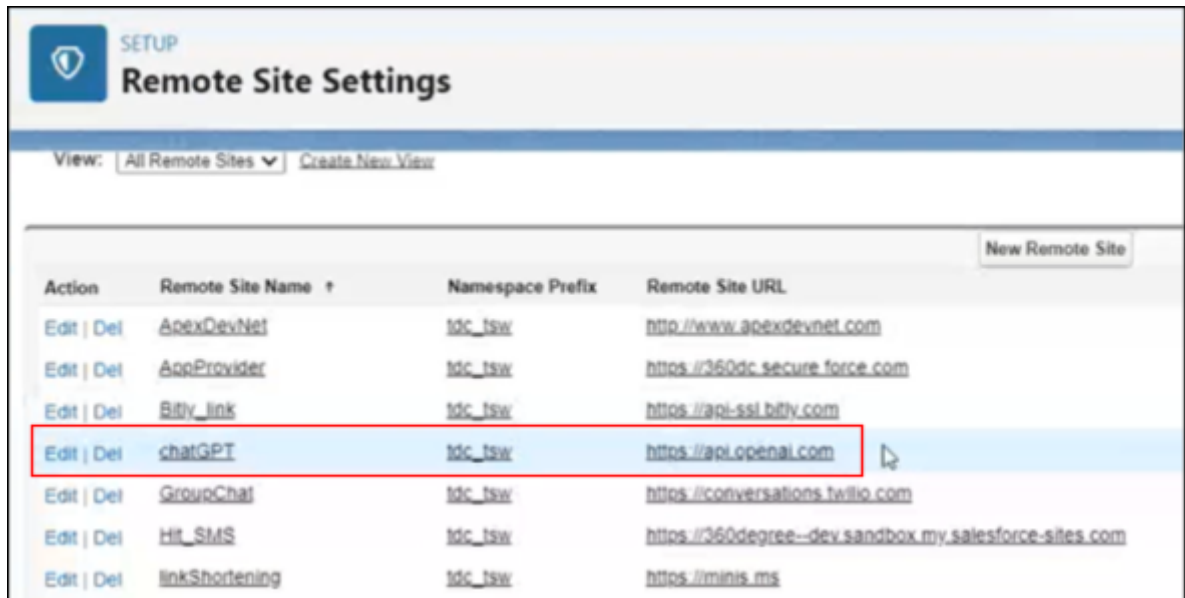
SETUP
Remote Site Settings

View: All Remote Sites Create New View

New Remote Site

| Action | Remote Site Name ↑ | Namespace Prefix | Remote Site URL |
|---|---|---|---|
| Edit \| Del | ApexDevNet | tdc_tsw | http://www.apexdevnet.com |
| Edit \| Del | AppProvider | tdc_tsw | https://360dc.secure.force.com |
| Edit \| Del | Bitly_link | tdc_tsw | https://api-ssl.bitly.com |
| Edit \| Del | chatGPT | tdc_tsw | https://api.openai.com |
| Edit \| Del | GroupChat | tdc_tsw | https://conversations.twilio.com |
| Edit \| Del | Hit_SMS | tdc_tsw | https://360degree--dev.sandbox.my.salesforce-sites.com |
| Edit \| Del | linkShortening | tdc_tsw | https://minis.ms |